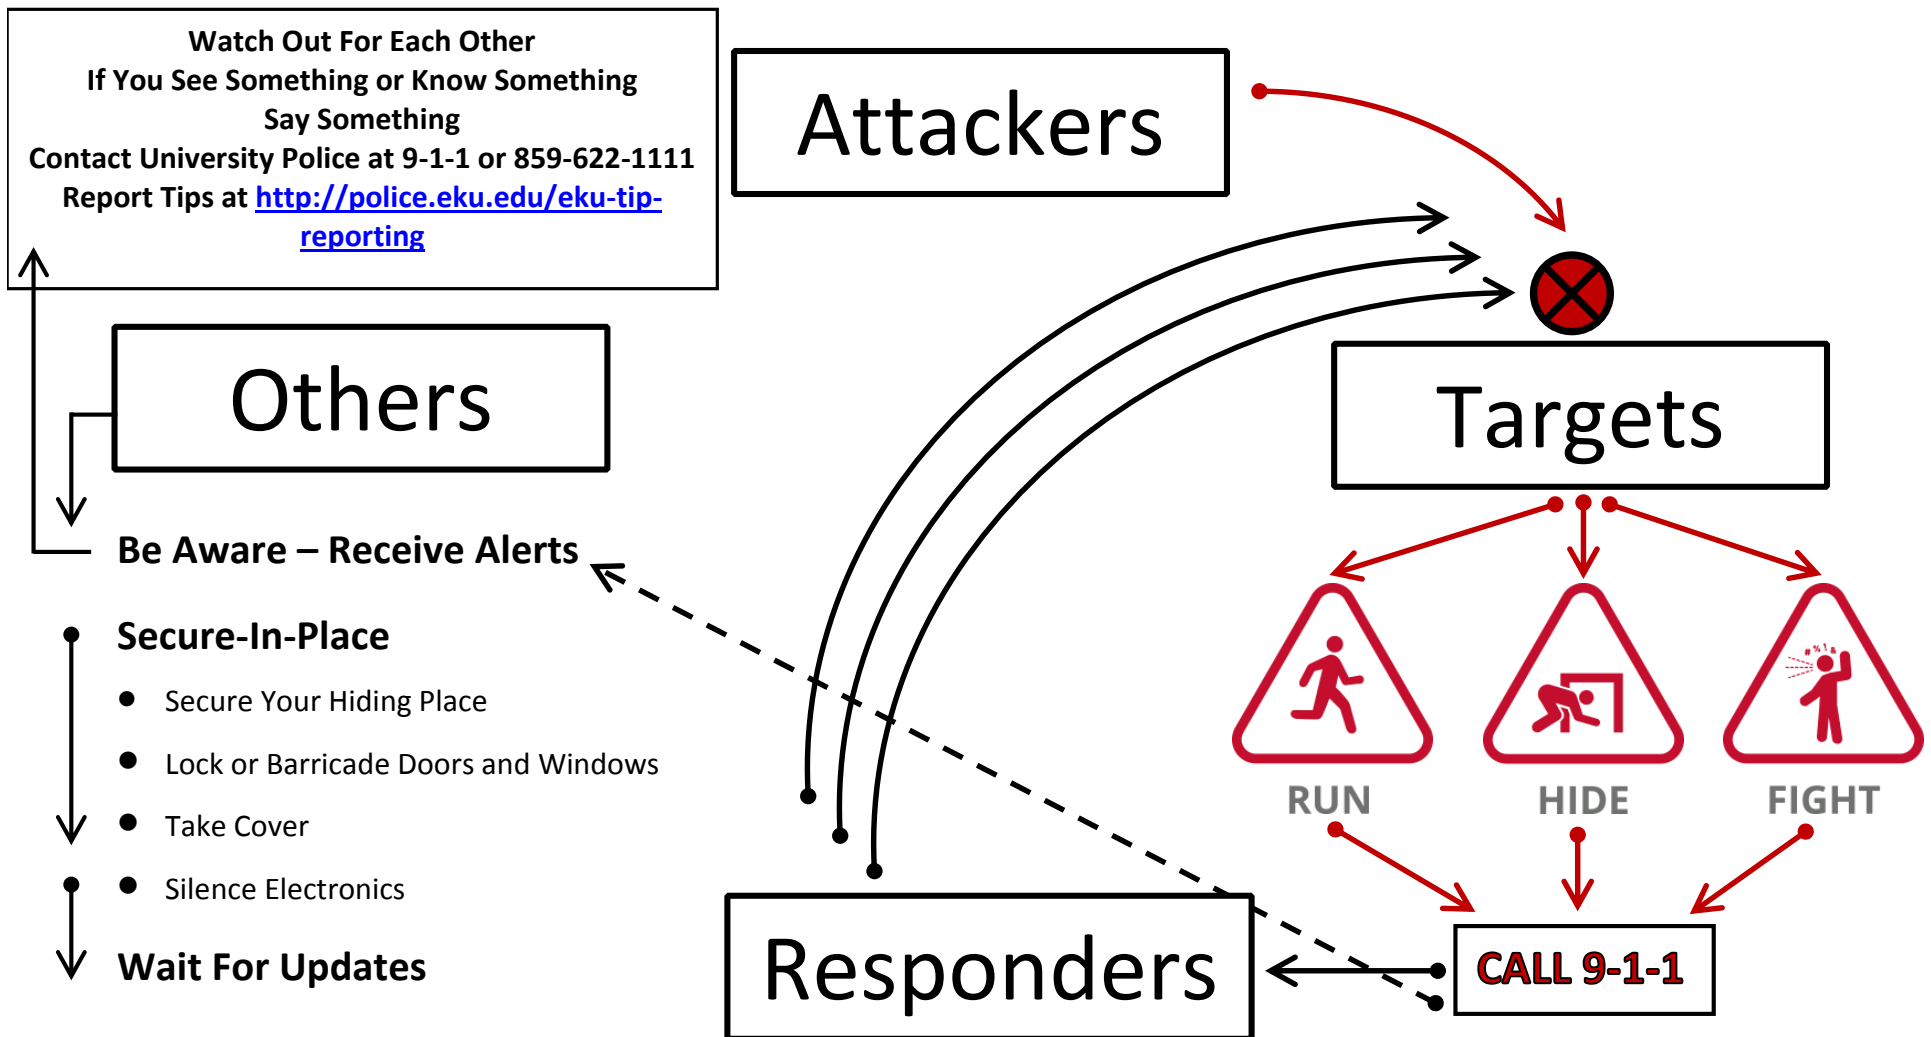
Watch Out For Each Other
If You See Something or Know Something
Say Something
Contact University Police at 9-1-1 or 859-622-1111
Report Tips at http://police.eku.edu/eku-tip-reporting

Attackers

Others

Targets

Be Aware – Receive Alerts

Secure-In-Place

- Secure Your Hiding Place
- Lock or Barricade Doors and Windows
- Take Cover
- Silence Electronics

Wait For Updates

RUN

HIDE

FIGHT

Responders

CALL 9-1-1